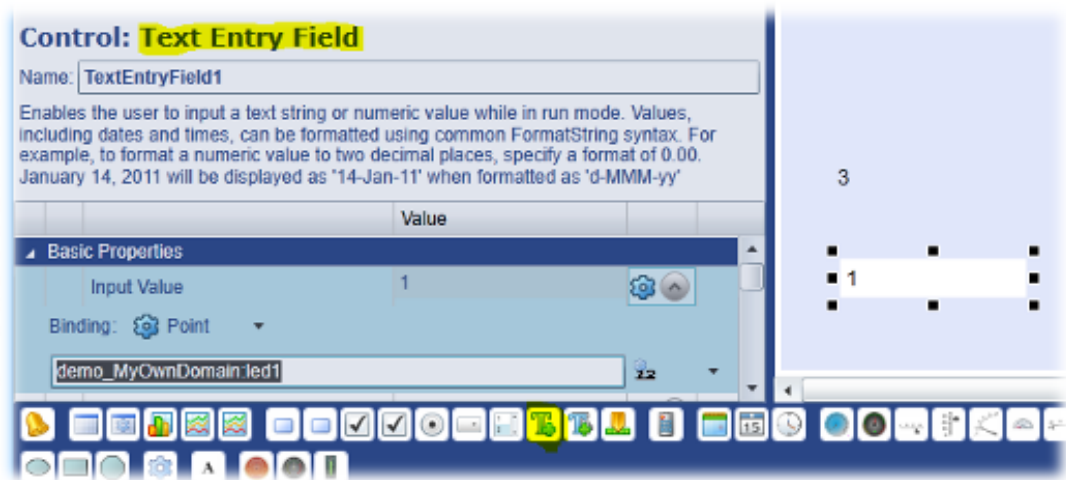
Control: Text Entry Field

Name: TextEntryField1

Enables the user to input a text string or numeric value while in run mode. Values, including dates and times, can be formatted using common FormatString syntax. For example, to format a numeric value to two decimal places, specify a format of 0.00. January 14, 2011 will be displayed as '14-Jan-11' when formatted as 'd-MMM-yy'

| | Value |
|---|---|
| Basic Properties | |
| Input Value | 1 |

Binding: Point

demo_MyOwnDomain:led1

3

1

15

A